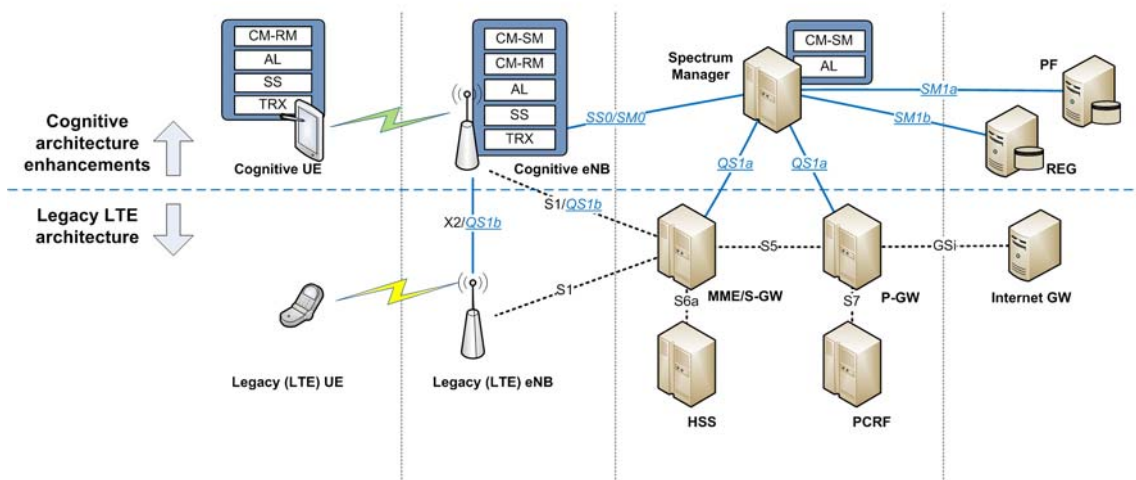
CM-RM
AL
SS
TRX

Cognitive UE

CM-SM
CM-RM
AL
SS
TRX

Cognitive eNB

Spectrum Manager

CM-SM
AL

PF

REG

SS0/SM0

SM1a

SM1b

QS1a

QS1a

Cognitive architecture enhancements

Legacy LTE architecture

X2/QS1b

S1/QS1b

S1

S5

GSi

S6a

S7

MME/S-GW

P-GW

Internet GW

Legacy (LTE) UE

Legacy (LTE) eNB

HSS

PCRF